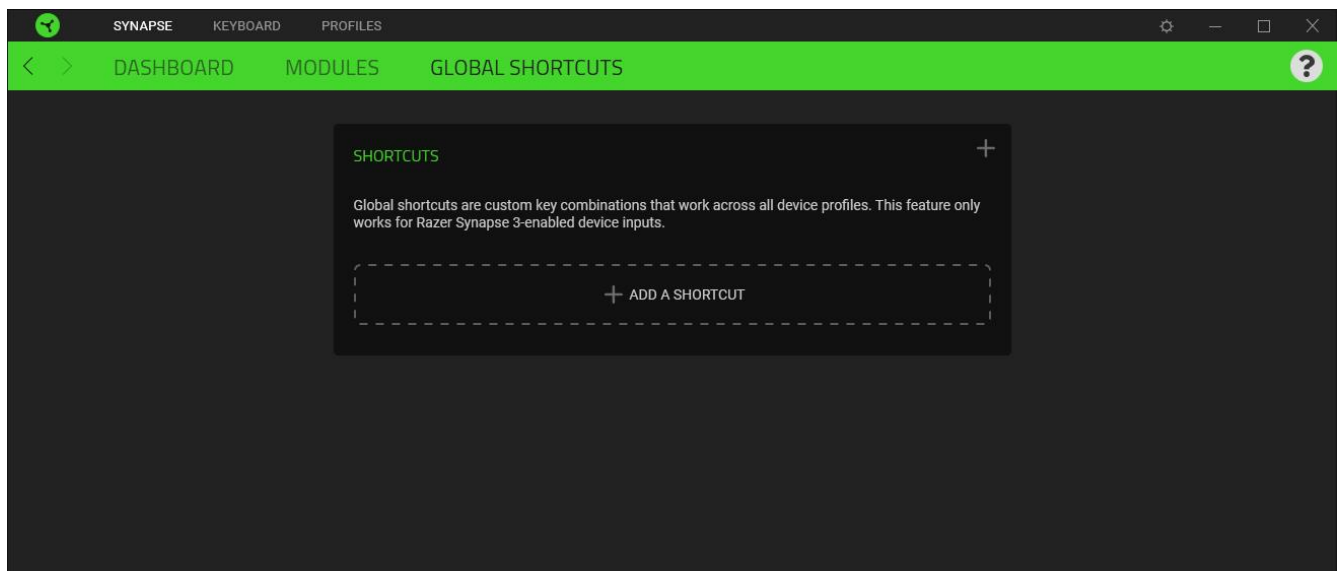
SYNAPSE KEYBOARD PROFILES

DASHBOARD MODULES GLOBAL SHORTCUTS

?

SHORTCUTS

+

Global shortcuts are custom key combinations that work across all device profiles. This feature only works for Razer Synapse 3-enabled device inputs.

+ ADD A SHORTCUT